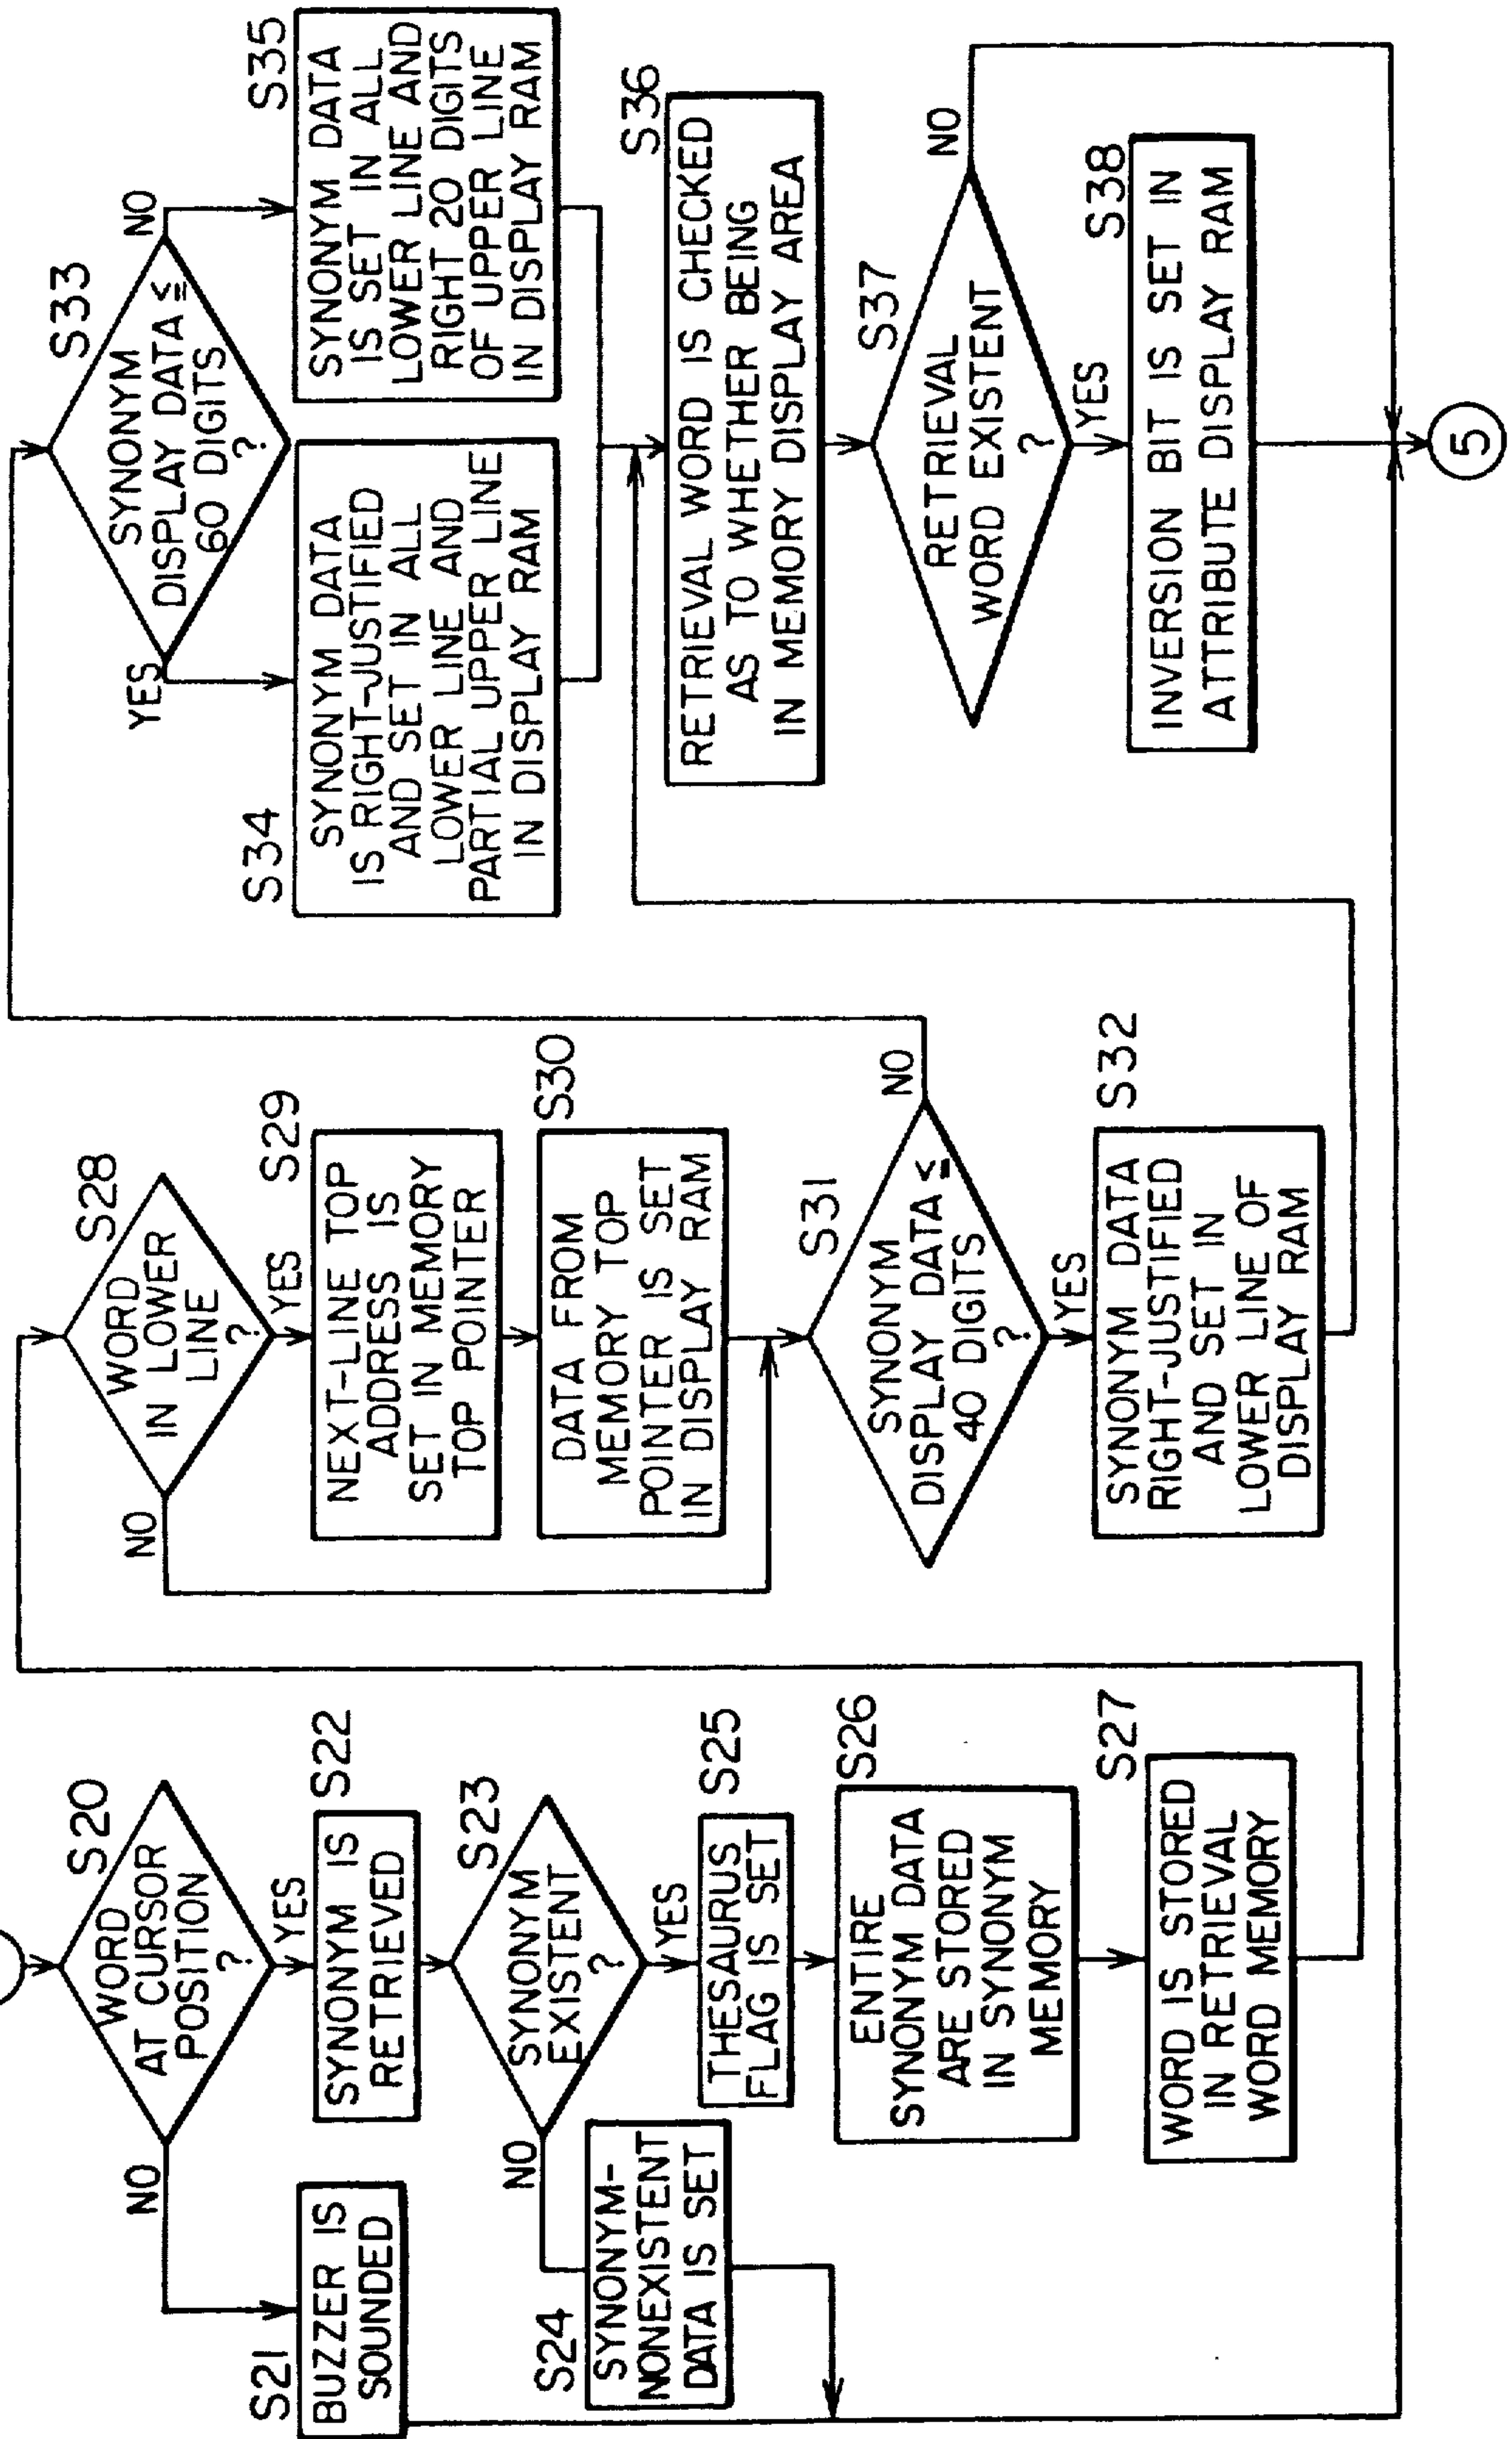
S20
WORD AT CURSOR POSITION ?
NO
YES
S21
BUZZER IS SOUNDED
S22
SYNONYM IS RETRIEVED
S23
SYNONYM EXISTENT ?
NO
YES
S24
SYNONYM-NONEXISTENT DATA IS SET
S25
THESAURUS FLAG IS SET
S26
ENTIRE SYNONYM DATA ARE STORED IN SYNONYM MEMORY
S27
WORD IS STORED IN RETRIEVAL WORD MEMORY
S28
WORD IN LOWER LINE ?
NO
YES
S29
NEXT-LINE TOP ADDRESS IS SET IN MEMORY TOP POINTER
S30
DATA FROM MEMORY TOP POINTER IS SET IN DISPLAY RAM
S31
SYNONYM DISPLAY DATA ≤ 40 DIGITS ?
NO
YES
S32
SYNONYM DATA RIGHT-JUSTIFIED AND SET IN LOWER LINE OF DISPLAY RAM
S33
SYNONYM DISPLAY DATA ≤ 60 DIGITS ?
YES
NO
S34
SYNONYM DATA IS RIGHT-JUSTIFIED AND SET IN ALL LOWER LINE AND PARTIAL UPPER LINE IN DISPLAY RAM
S35
SYNONYM DATA IS SET IN ALL LOWER LINE AND RIGHT 20 DIGITS OF UPPER LINE IN DISPLAY RAM
S36
RETRIEVAL WORD IS CHECKED AS TO WHETHER BEING IN MEMORY DISPLAY AREA
S37
RETRIEVAL WORD EXISTENT ?
NO
YES
S38
INVERSION BIT IS SET IN ATTRIBUTE DISPLAY RAM
5